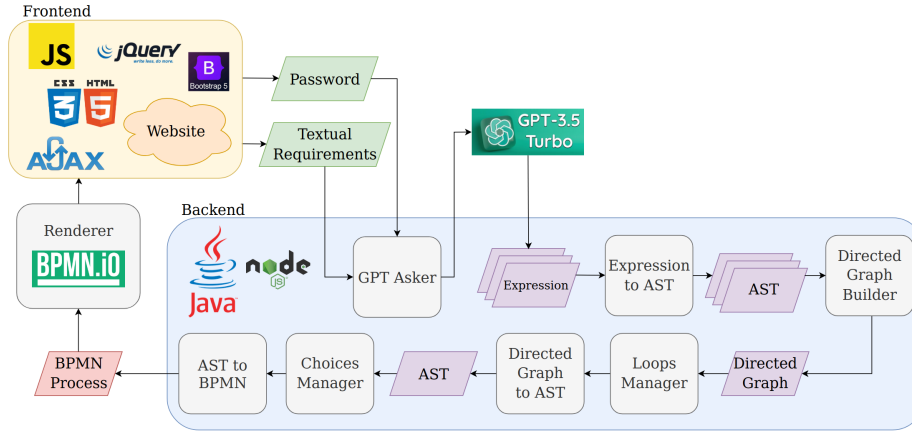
Frontend

JS

jQuery
write less, do more.

B
Bootstrap 5

CSS 3

HTML 5

Website

AJAX

Password

Textual Requirements

GPT-3.5 Turbo

Renderer

BPMN.io

Backend

Java

node JS

GPT Asker

Expression

Expression to AST

AST

Directed Graph Builder

BPMN Process

AST to BPMN

Choices Manager

AST

Directed Graph to AST

Loops Manager

Directed Graph